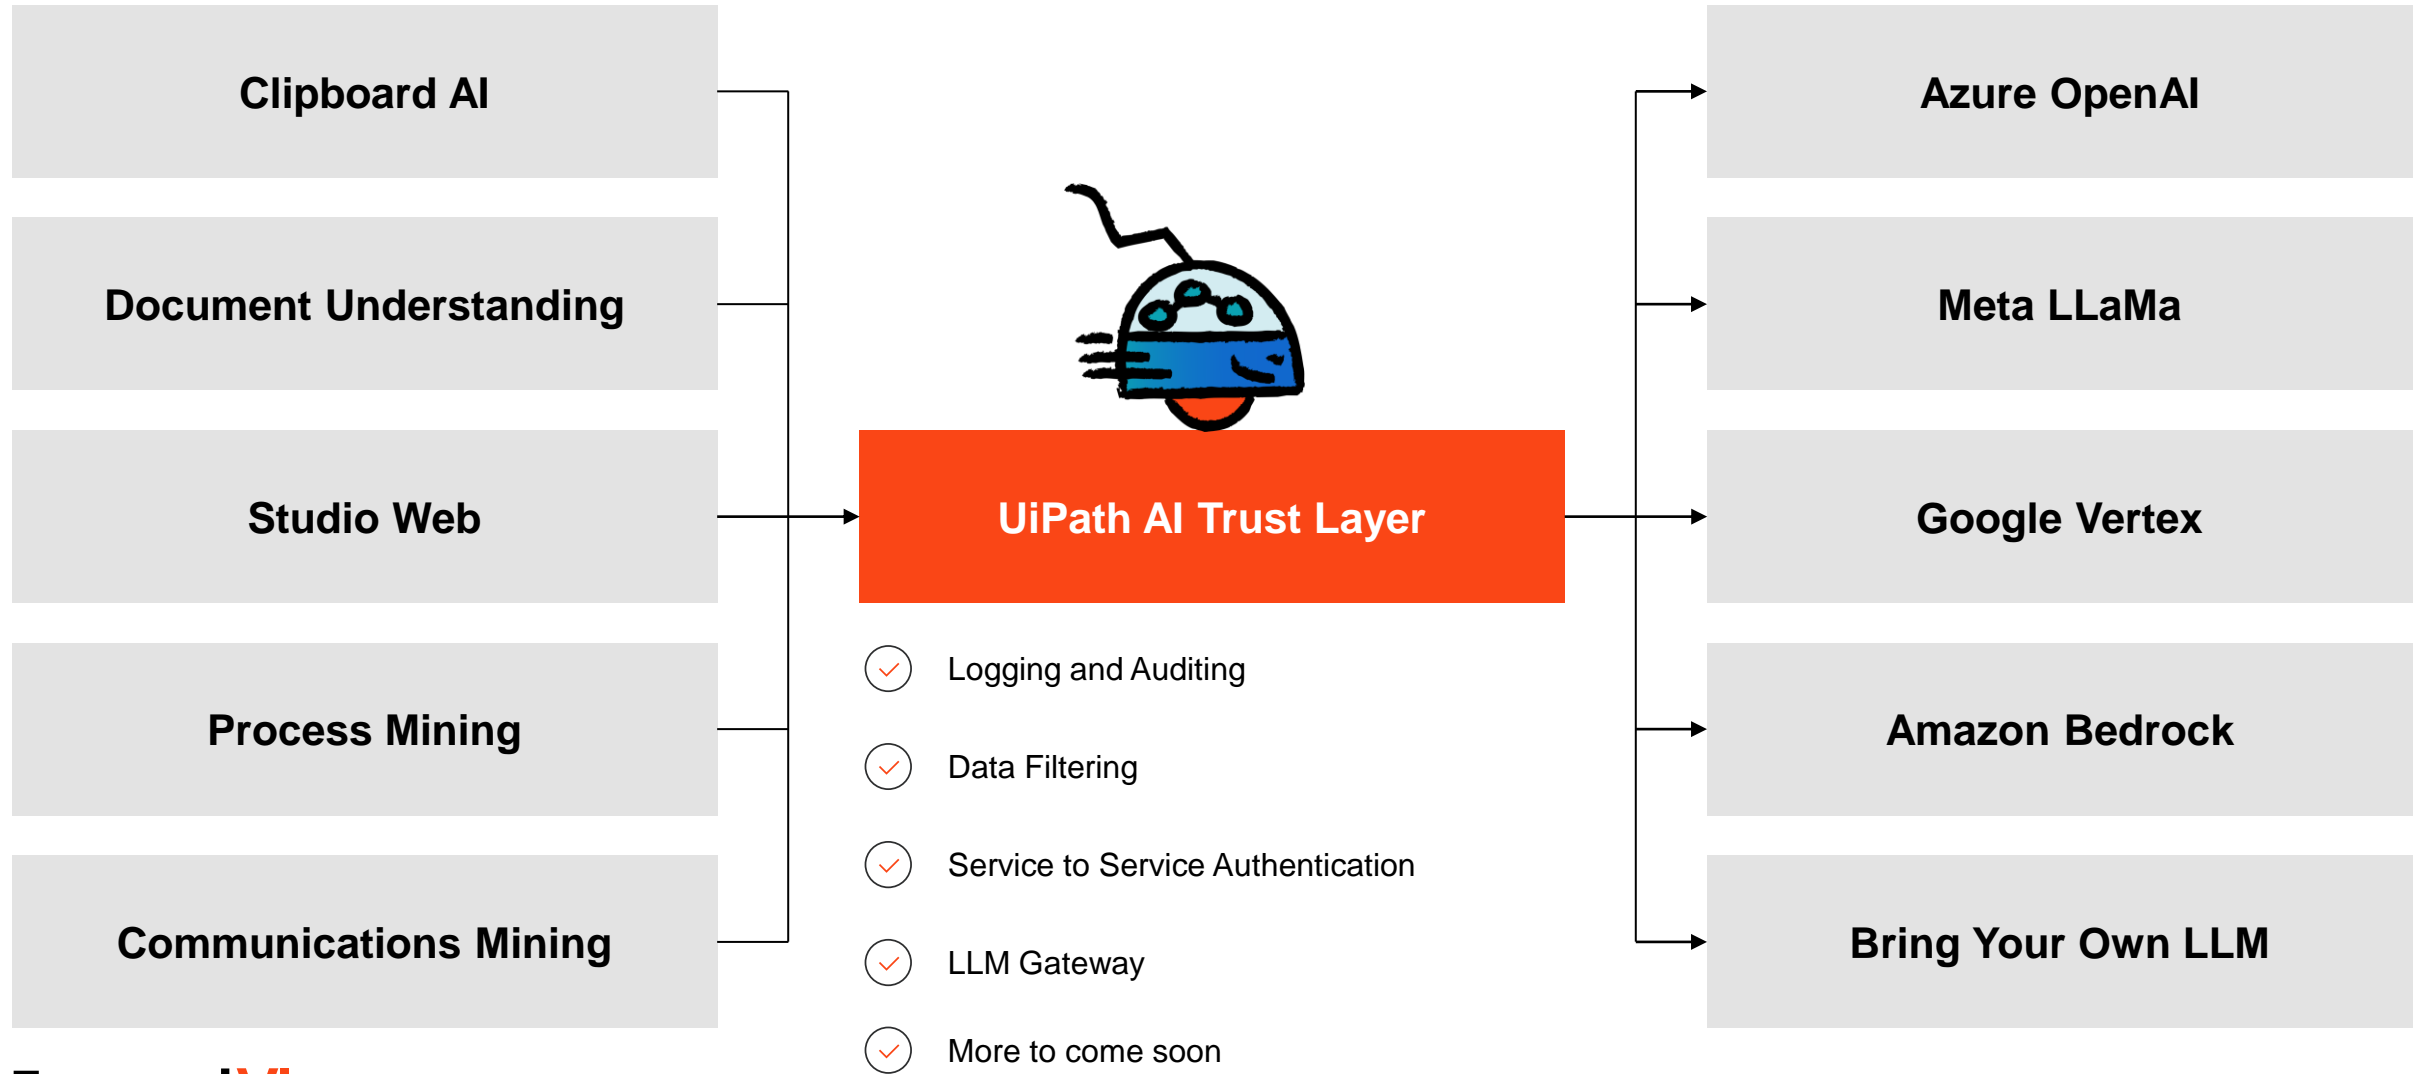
Clipboard AI

Document Understanding

Studio Web

Process Mining

Communications Mining

UiPath AI Trust Layer

Logging and Auditing

Data Filtering

Service to Service Authentication

LLM Gateway

More to come soon

Azure OpenAI

Meta LLaMa

Google Vertex

Amazon Bedrock

Bring Your Own LLM

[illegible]